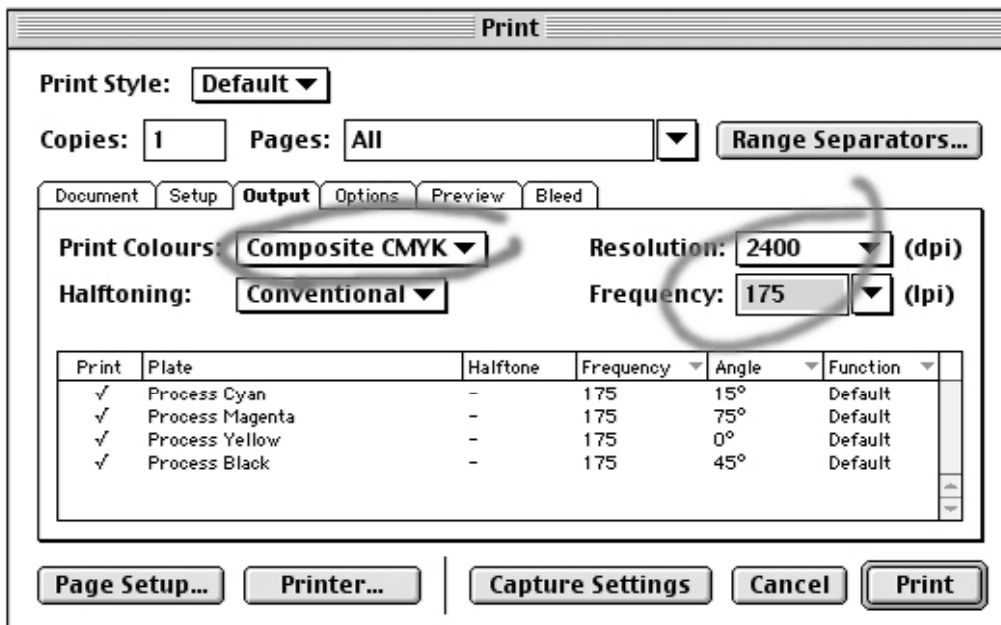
Print

Print Style: Default

Copies: 1 Pages: All Range Separators...

Document Setup Output Options Preview Bleed

Print Colours: Composite CMYK Resolution: 2400 (dpi)

Halftoning: Conventional Frequency: 175 (lpi)

| Print | Plate | Halftone | Frequency | Angle | Function |
|---|---|---|---|---|---|
| √ | Process Cyan | – | 175 | 15° | Default |
| √ | Process Magenta | – | 175 | 75° | Default |
| √ | Process Yellow | – | 175 | 0° | Default |
| √ | Process Black | – | 175 | 45° | Default |

Page Setup... Printer... Capture Settings Cancel Print